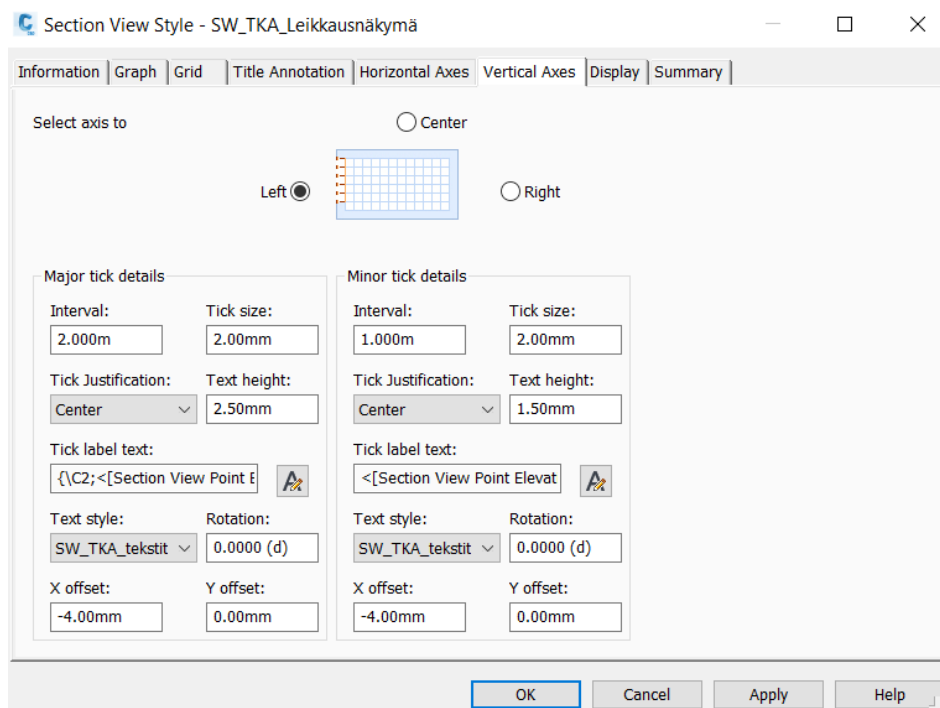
Section View Style - SW_TKA_Leikkausnäkymä

Information | Graph | Grid | Title Annotation | Horizontal Axes | Vertical Axes | Display | Summary

Select axis to

Center

Left

Right

Major tick details

Interval:
2.000m

Tick size:
2.00mm

Tick Justification:
Center

Text height:
2.50mm

Tick label text:
{\C2;<[Section View Point E

Text style:
SW_TKA_tekstit

Rotation:
0.0000 (d)

X offset:
-4.00mm

Y offset:
0.00mm

Minor tick details

Interval:
1.000m

Tick size:
2.00mm

Tick Justification:
Center

Text height:
1.50mm

Tick label text:
<[Section View Point Elevat

Text style:
SW_TKA_tekstit

Rotation:
0.0000 (d)

X offset:
-4.00mm

Y offset:
0.00mm

OK | Cancel | Apply | Help